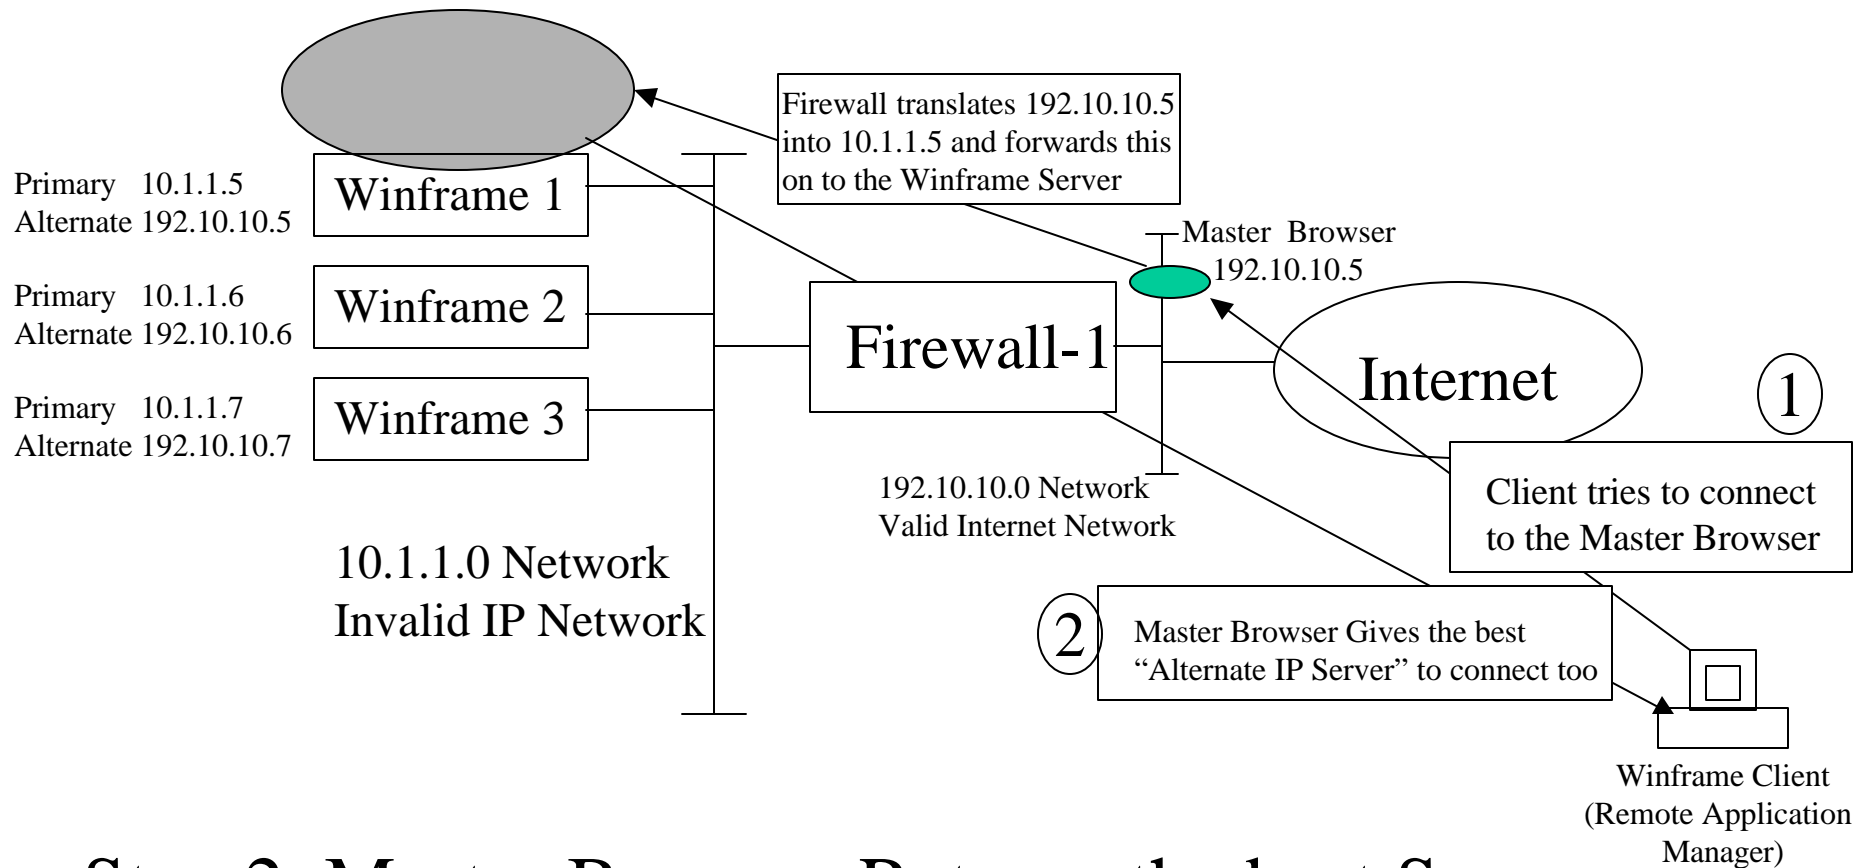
Firewall translates 192.10.10.5 into 10.1.1.5 and forwards this on to the Winframe Server

Primary 10.1.1.5
Alternate 192.10.10.5

Winframe 1

Primary 10.1.1.6
Alternate 192.10.10.6

Winframe 2

Primary 10.1.1.7
Alternate 192.10.10.7

Winframe 3

Master Browser
192.10.10.5

Firewall-1

Internet

1

192.10.10.0 Network
Valid Internet Network

Client tries to connect to the Master Browser

10.1.1.0 Network
Invalid IP Network

2

Master Browser Gives the best "Alternate IP Server" to connect too

Winframe Client
(Remote Application Manager)

Step 2: Master Browser Returns the best S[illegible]